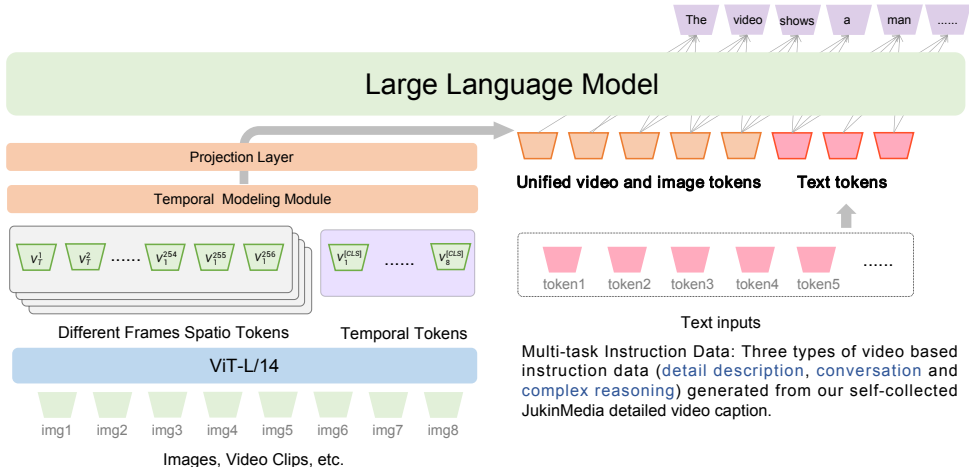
The video shows a man ......

Large Language Model

Projection Layer

Temporal Modeling Module

Unified video and image tokens

Text tokens

$v_T^1$ $v_T^2$ ...... $v_1^{254}$ $v_1^{255}$ $v_1^{256}$

$v_1^{[CLS]}$ ...... $v_8^{[CLS]}$

token1 token2 token3 token4 token5 ......

Different Frames Spatio Tokens

Temporal Tokens

Text inputs

ViT-L/14

Multi-task Instruction Data: Three types of video based instruction data (detail description, conversation and complex reasoning) generated from our self-collected JukinMedia detailed video caption.

img1 img2 img3 img4 img5 img6 img7 img8

Images, Video Clips, etc.